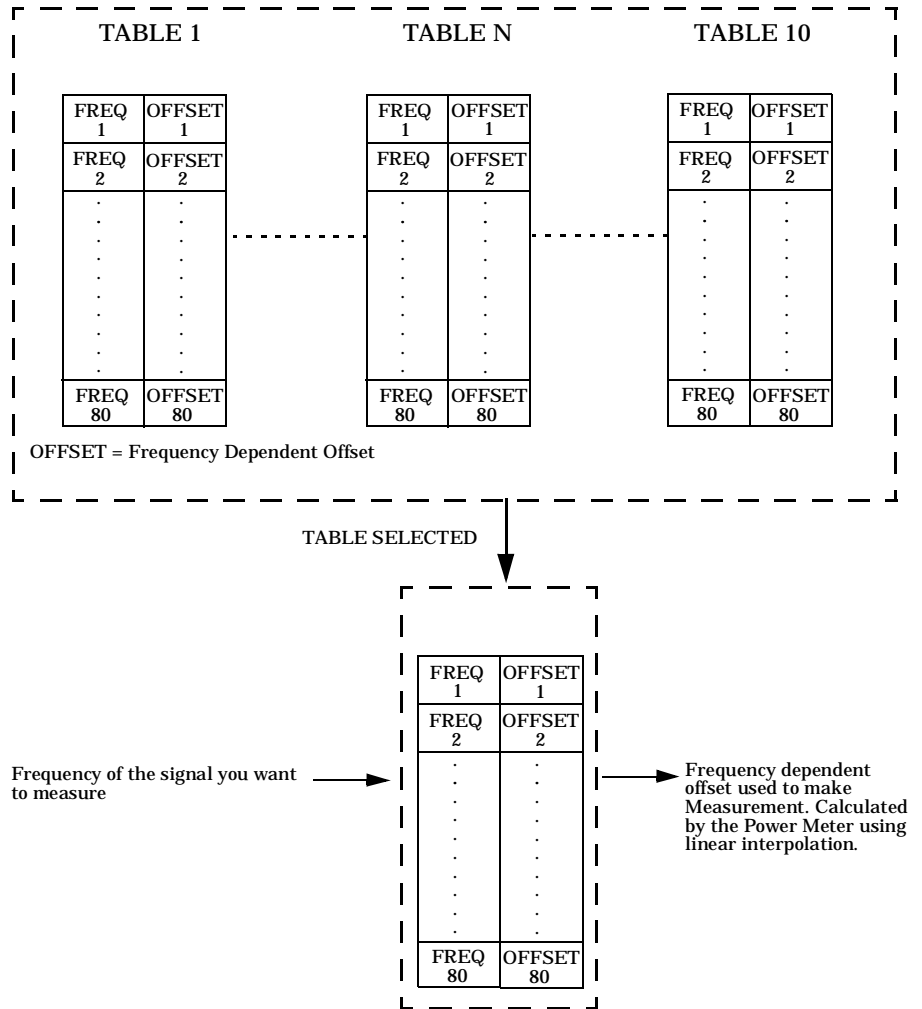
TABLE 1

| FREQ 1 | OFFSET 1 |
|---|---|
| FREQ 2 | OFFSET 2 |
| . | . |
| FREQ 80 | OFFSET 80 |

TABLE N

| FREQ 1 | OFFSET 1 |
|---|---|
| FREQ 2 | OFFSET 2 |
| . | . |
| FREQ 80 | OFFSET 80 |

TABLE 10

| FREQ 1 | OFFSET 1 |
|---|---|
| FREQ 2 | OFFSET 2 |
| . | . |
| FREQ 80 | OFFSET 80 |

OFFSET = Frequency Dependent Offset

TABLE SELECTED

| FREQ 1 | OFFSET 1 |
|---|---|
| FREQ 2 | OFFSET 2 |
| . | . |
| FREQ 80 | OFFSET 80 |

Frequency of the signal you want to measure

Frequency dependent offset used to make Measurement. Calculated by the Power Meter using linear interpolation.